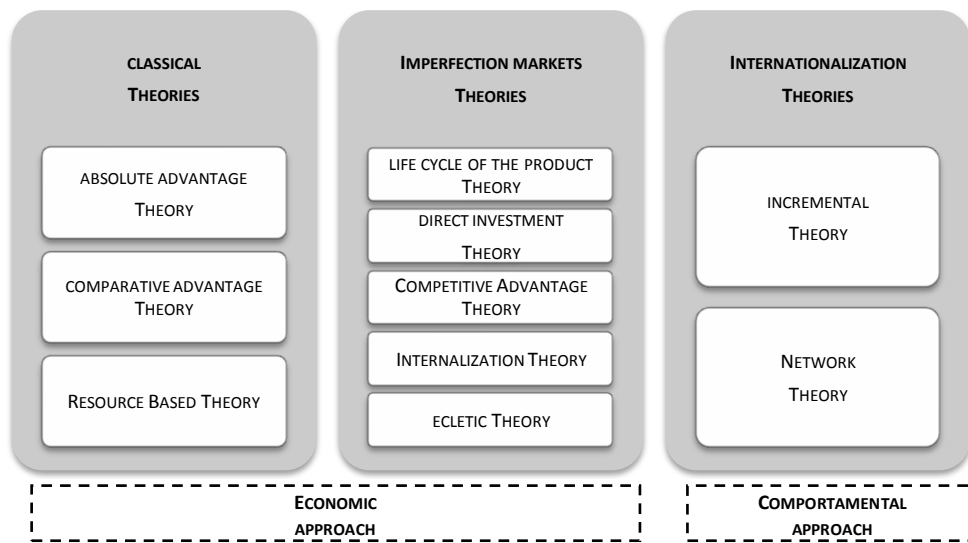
CLASSICAL
THEORIES

ABSOLUTE ADVANTAGE
THEORY

COMPARATIVE ADVANTAGE
THEORY

RESOURCE BASED THEORY

IMPERFECTION MARKETS
THEORIES

LIFE CYCLE OF THE PRODUCT
THEORY

DIRECT INVESTMENT
THEORY

COMPETITIVE ADVANTAGE
THEORY

INTERNALIZATION THEORY

ECLETIC THEORY

INTERNATIONALIZATION
THEORIES

INCREMENTAL
THEORY

NETWORK
THEORY

ECONOMIC
APPROACH

COMPORTAMENTAL
APPROACH